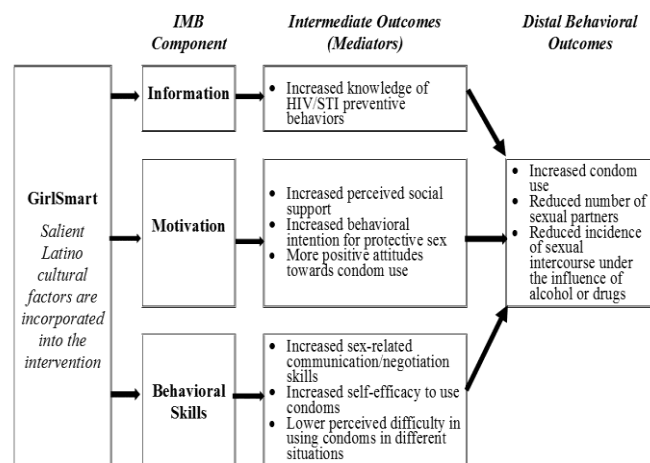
IMB Component

Intermediate Outcomes (Mediators)

Distal Behavioral Outcomes

GirlSmart

Salient Latino cultural factors are incorporated into the intervention

Information

• Increased knowledge of HIV/STI preventive behaviors

Motivation

• Increased perceived social support
• Increased behavioral intention for protective sex
• More positive attitudes towards condom use

Behavioral Skills

• Increased sex-related communication/negotiation skills
• Increased self-efficacy to use condoms
• Lower perceived difficulty in using condoms in different situations

• Increased condom use
• Reduced number of sexual partners
• Reduced incidence of sexual intercourse under the influence of alcohol or drugs